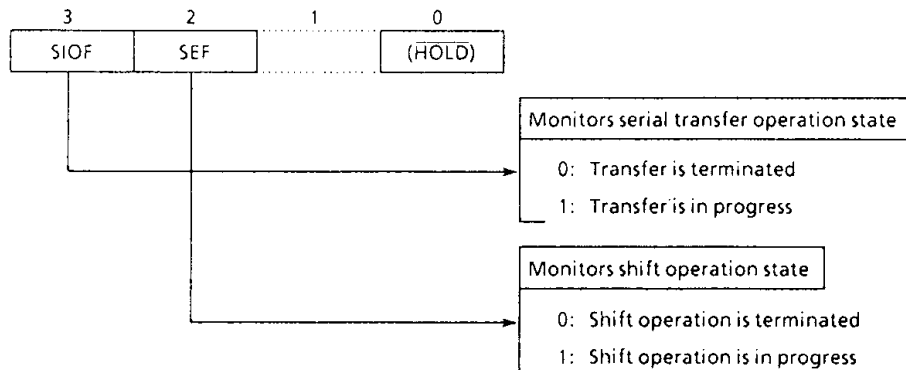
3 2 1 0

SIOF SEF ($\overline{HOLD}$)

Monitors serial transfer operation state

0: Transfer is terminated

1: Transfer is in progress

Monitors shift operation state

0: Shift operation is terminated

1: Shift operation is in progress